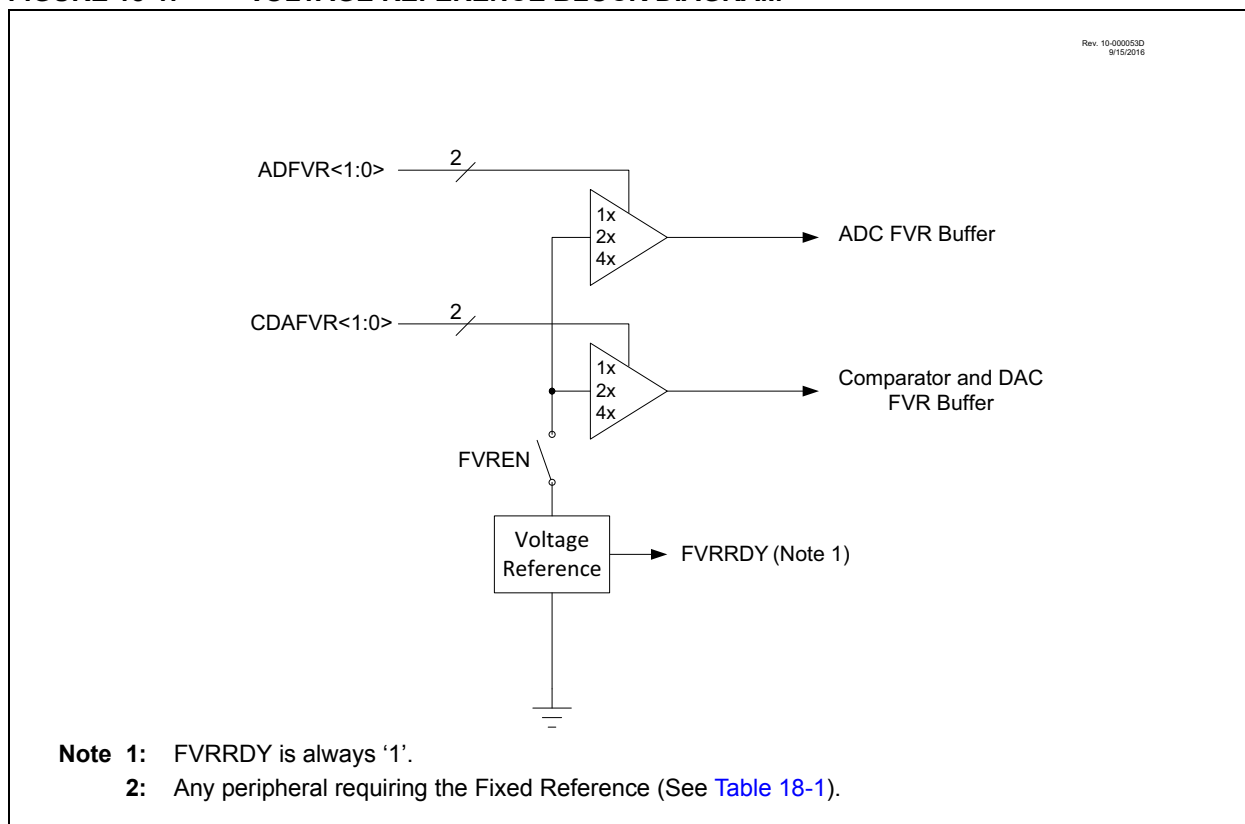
Rev. 10-000053D
9/15/2016

ADFVR<1:0>

2

1x
2x
4x

ADC FVR Buffer

CDAFVR<1:0>

2

1x
2x
4x

Comparator and DAC FVR Buffer

FVREN

Voltage Reference

FVRRDY (Note 1)

Note 1: FVRRDY is always ‘1’.
2: Any peripheral requiring the Fixed Reference (See Table 18-1).